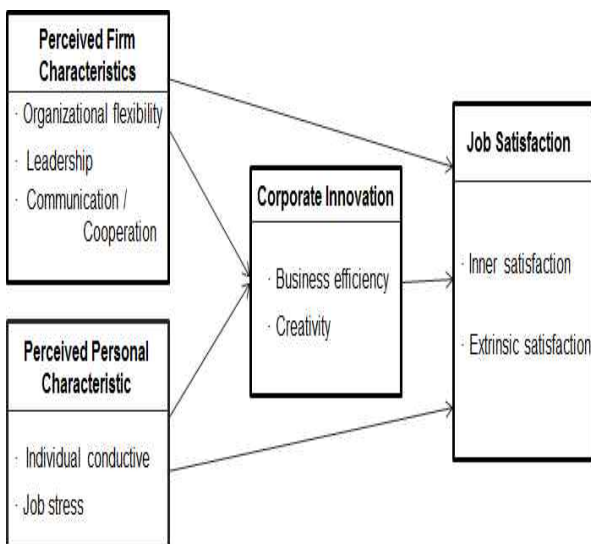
Perceived Firm Characteristics

· Organizational flexibility

· Leadership

· Communication / Cooperation

Perceived Personal Characteristic

· Individual conductive

· Job stress

Corporate Innovation

· Business efficiency

· Creativity

Job Satisfaction

· Inner satisfaction

· Extrinsic satisfaction